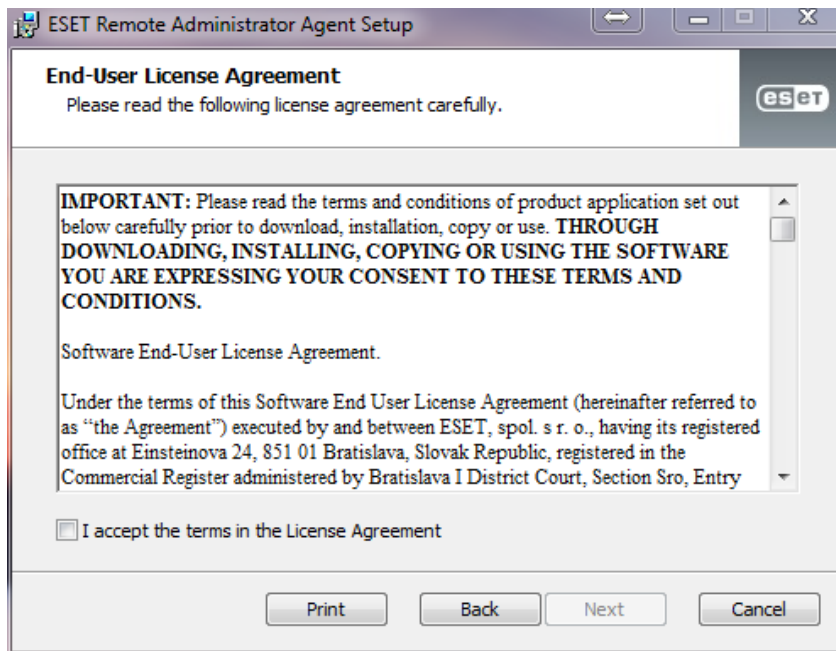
ESET Remote Administrator Agent Setup

End-User License Agreement
Please read the following license agreement carefully.

eset

IMPORTANT: Please read the terms and conditions of product application set out below carefully prior to download, installation, copy or use. THROUGH DOWNLOADING, INSTALLING, COPYING OR USING THE SOFTWARE YOU ARE EXPRESSING YOUR CONSENT TO THESE TERMS AND CONDITIONS.

Software End-User License Agreement.

Under the terms of this Software End User License Agreement (hereinafter referred to as "the Agreement") executed by and between ESET, spol. s r. o., having its registered office at Einsteinova 24, 851 01 Bratislava, Slovak Republic, registered in the Commercial Register administered by Bratislava I District Court, Section Sro, Entry

I accept the terms in the License Agreement

Print Back Next Cancel